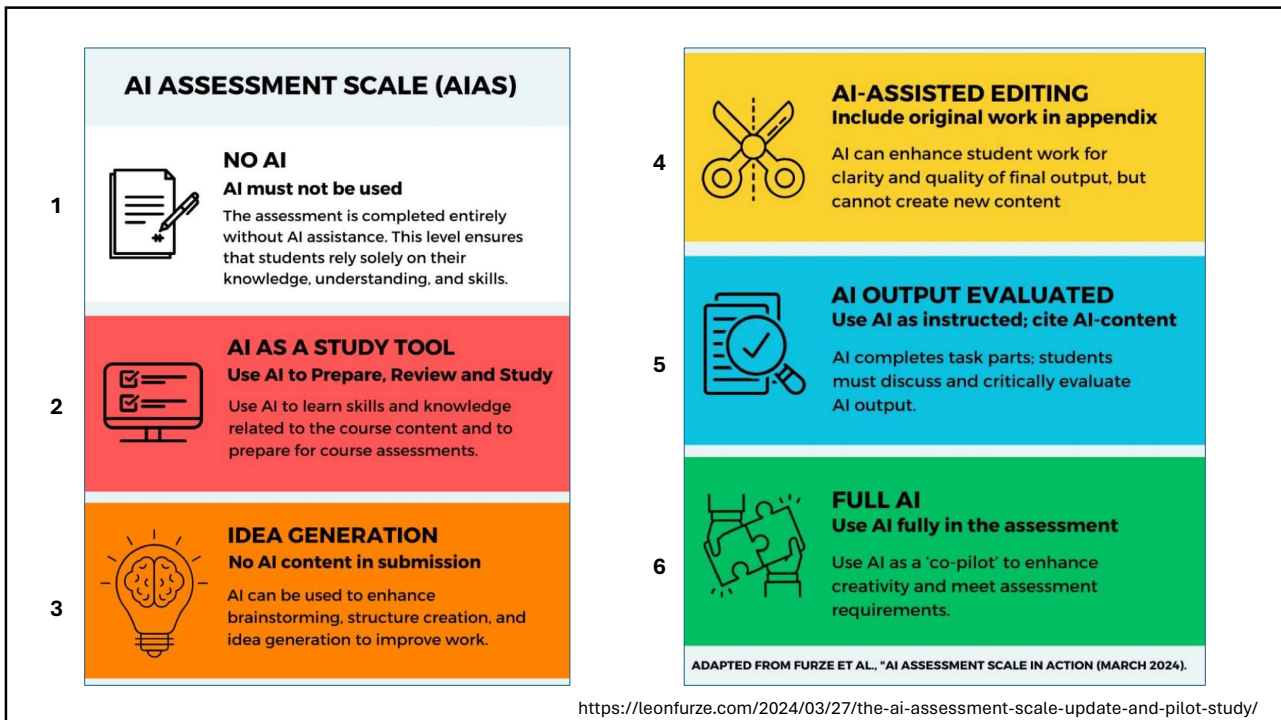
AI ASSESSMENT SCALE (AIAS)

1

NO AI
AI must not be used
The assessment is completed entirely without AI assistance. This level ensures that students rely solely on their knowledge, understanding, and skills.

2

AI AS A STUDY TOOL
Use AI to Prepare, Review and Study
Use AI to learn skills and knowledge related to the course content and to prepare for course assessments.

3

IDEA GENERATION
No AI content in submission
AI can be used to enhance brainstorming, structure creation, and idea generation to improve work.

4

AI-ASSISTED EDITING
Include original work in appendix
AI can enhance student work for clarity and quality of final output, but cannot create new content

5

AI OUTPUT EVALUATED
Use AI as instructed; cite AI-content
AI completes task parts; students must discuss and critically evaluate AI output.

6

FULL AI
Use AI fully in the assessment
Use AI as a 'co-pilot' to enhance creativity and meet assessment requirements.

ADAPTED FROM FURZE ET AL., "AI ASSESSMENT SCALE IN ACTION (MARCH 2024).

https://leonfurze.com/2024/03/27/the-ai-assessment-scale-update-and-pilot-study/